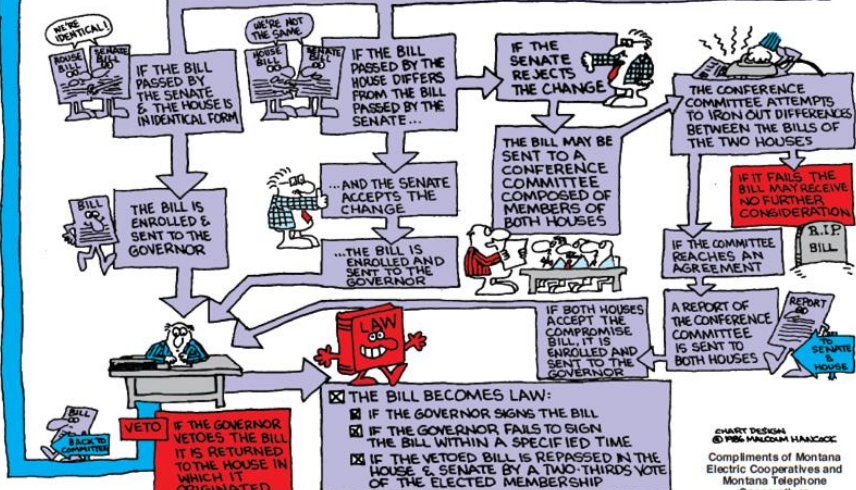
WE'RE IDENTICAL!

HOUSE BILL 00

SENATE BILL 00

IF THE BILL PASSED BY THE SENATE & THE HOUSE IS IN IDENTICAL FORM

WE'RE NOT THE SAME

HOUSE BILL 00

SENATE BILL 00

IF THE BILL PASSED BY THE HOUSE DIFFERS FROM THE BILL PASSED BY THE SENATE...

IF THE SENATE REJECTS THE CHANGE

THE CONFERENCE COMMITTEE ATTEMPTS TO IRON OUT DIFFERENCES BETWEEN THE BILLS OF THE TWO HOUSES

IF IT FAILS THE BILL MAY RECEIVE NO FURTHER CONSIDERATION

R.I.P. BILL

THE BILL MAY BE SENT TO A CONFERENCE COMMITTEE COMPOSED OF MEMBERS OF BOTH HOUSES

...AND THE SENATE ACCEPTS THE CHANGE

BILL 00

THE BILL IS ENROLLED & SENT TO THE GOVERNOR

...THE BILL IS ENROLLED AND SENT TO THE GOVERNOR

IF THE COMMITTEE REACHES AN AGREEMENT

A REPORT OF THE CONFERENCE COMMITTEE IS SENT TO BOTH HOUSES

REPORT 00

TO SENATE & HOUSE

IF BOTH HOUSES ACCEPT THE COMPROMISE BILL, IT IS ENROLLED AND SENT TO THE GOVERNOR

LAW

☒ THE BILL BECOMES LAW:
☒ IF THE GOVERNOR SIGNS THE BILL
☒ IF THE GOVERNOR FAILS TO SIGN THE BILL WITHIN A SPECIFIED TIME
☒ IF THE VETOED BILL IS REPASSED IN THE HOUSE & SENATE BY A TWO-THIRDS VOTE OF THE ELECTED MEMBERSHIP

BILL 00

BACK TO COMMITTEE

VETO

IF THE GOVERNOR VETOES THE BILL IT IS RETURNED TO THE HOUSE IN WHICH IT ORIGINATED

CHART DESIGN © 1986 MALCOLM HANCOCK

Compliments of Montana Electric Cooperatives and Montana Telephone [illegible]